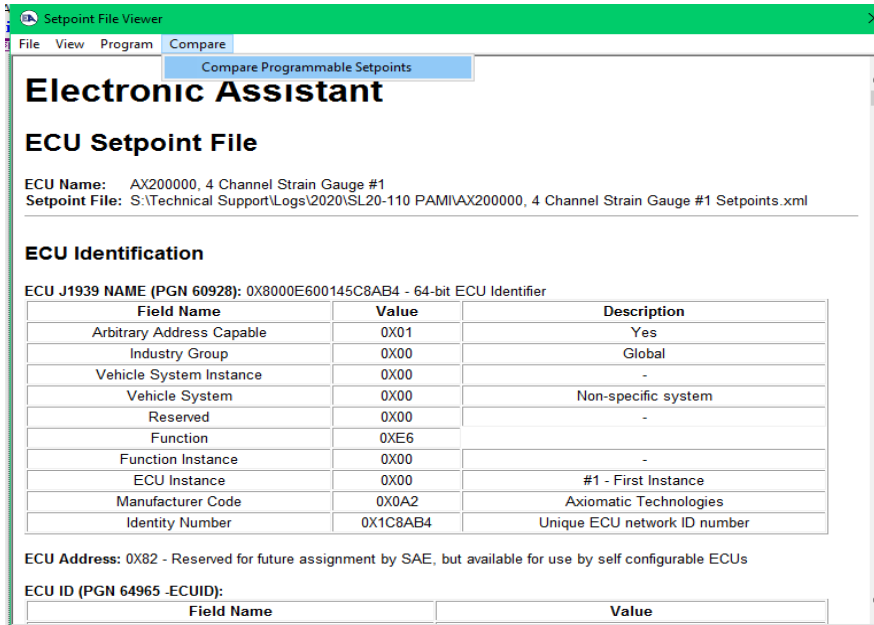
Setpoint File Viewer

File View Program Compare

Compare Programmable Setpoints

Electronic Assistant

ECU Setpoint File

ECU Name: AX200000, 4 Channel Strain Gauge #1
Setpoint File: S:\Technical Support\Logs\2020\SL20-110 PAMI\AX200000, 4 Channel Strain Gauge #1 Setpoints.xml

ECU Identification

ECU J1939 NAME (PGN 60928): 0X8000E600145C8AB4 - 64-bit ECU Identifier

| Field Name | Value | Description |
|---|---|---|
| Arbitrary Address Capable | 0X01 | Yes |
| Industry Group | 0X00 | Global |
| Vehicle System Instance | 0X00 | - |
| Vehicle System | 0X00 | Non-specific system |
| Reserved | 0X00 | - |
| Function | 0XE6 | |
| Function Instance | 0X00 | - |
| ECU Instance | 0X00 | #1 - First Instance |
| Manufacturer Code | 0X0A2 | Axiomatic Technologies |
| Identity Number | 0X1C8AB4 | Unique ECU network ID number |

ECU Address: 0X82 - Reserved for future assignment by SAE, but available for use by self configurable ECUs

ECU ID (PGN 64965 -ECUID):

| Field Name | Value |
|---|---|